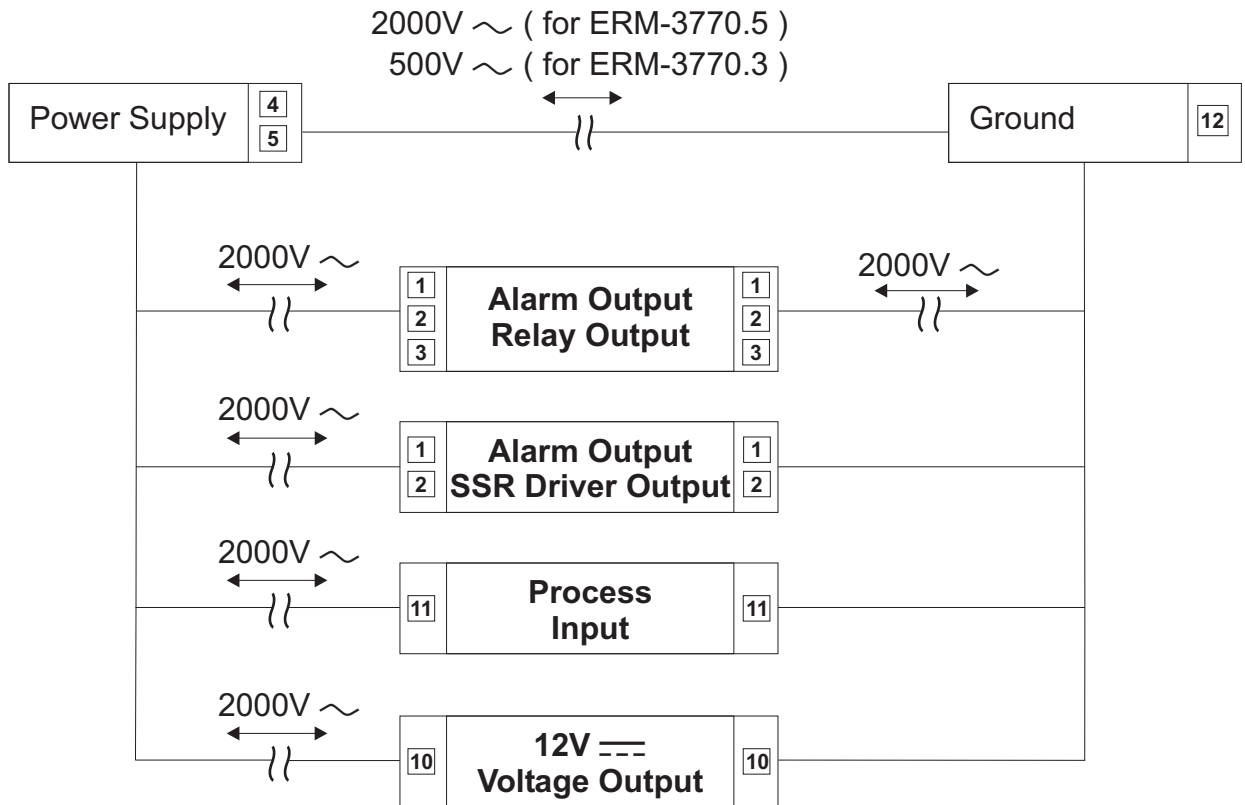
2000V $\sim$ ( for ERM-3770.5 )
500V $\sim$ ( for ERM-3770.3 )

Power Supply
4
5

Ground
12

2000V $\sim$
1
2
3
Alarm Output
Relay Output
1
2
3
2000V $\sim$

2000V $\sim$
1
2
Alarm Output
SSR Driver Output
1
2

2000V $\sim$
11
Process
Input
11

2000V $\sim$
10
12V $\overline{---}$
Voltage Output
10